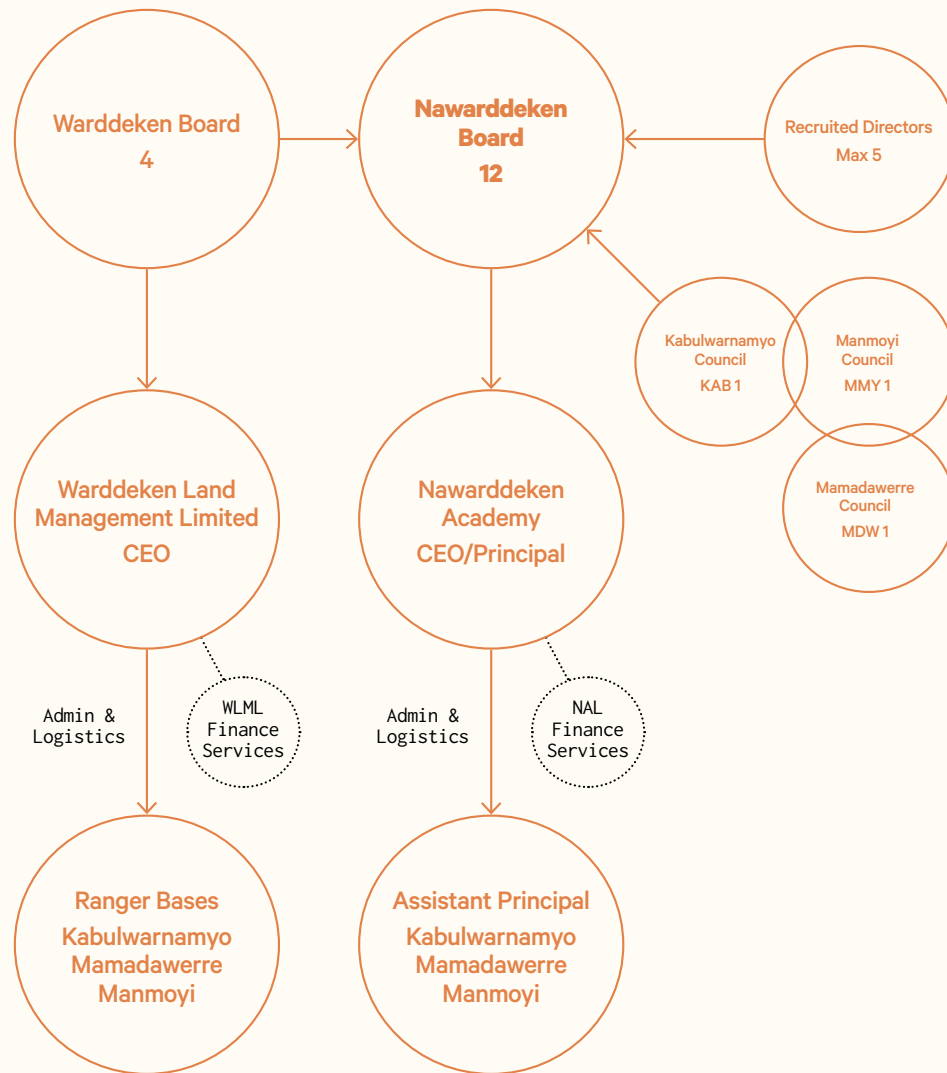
Warddeken Board
4

Nawarddeken Board
12

Recruited Directors
Max 5

Kabulwarnamyo Council
KAB 1

Manmoyi Council
MMY 1

Mamadawerre Council
MDW 1

Warddeken Land Management Limited
CEO

Nawarddeken Academy
CEO/Principal

Admin & Logistics

WLML Finance Services

Admin & Logistics

NAL Finance Services

Ranger Bases
Kabulwarnamyo
Mamadawerre
Manmoyi

Assistant Principal
Kabulwarnamyo
Mamadawerre
Manmoyi